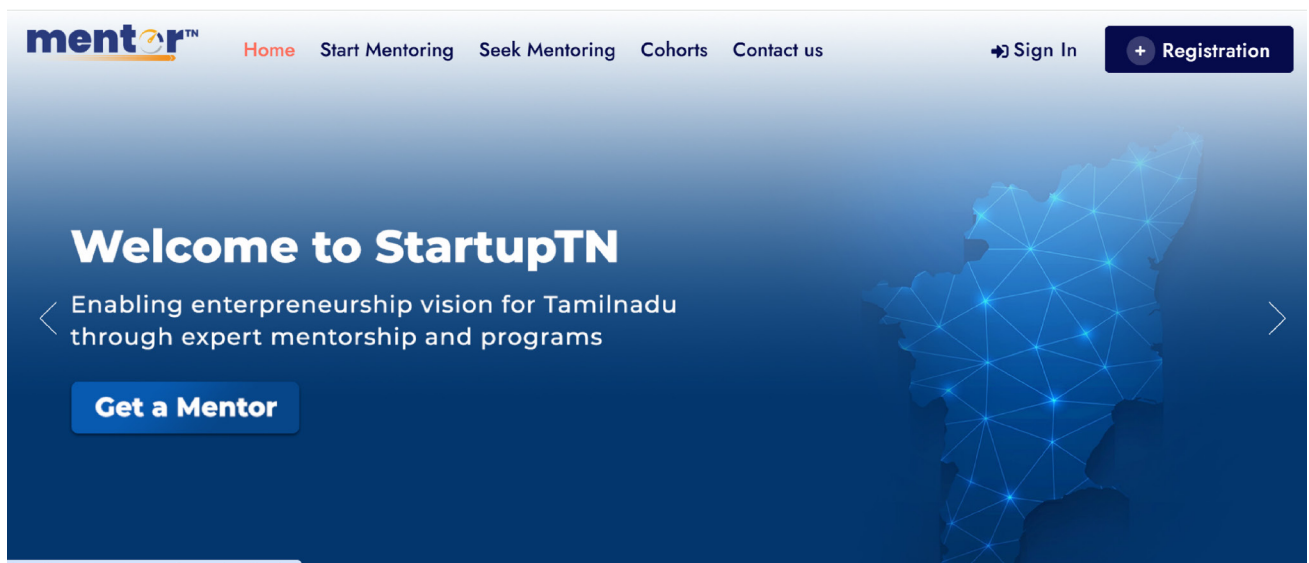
mentor TN

Home Start Mentoring Seek Mentoring Cohorts Contact us

Sign In

+ Registration

Welcome to StartupTN

Enabling enterpreneurship vision for Tamilnadu through expert mentorship and programs

Get a Mentor